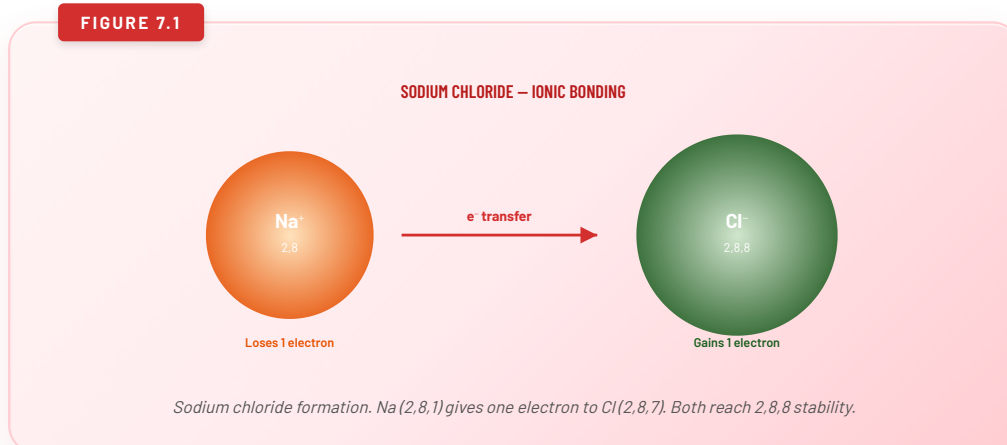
FIGURE 7.1

SODIUM CHLORIDE — IONIC BONDING

$Na^+$
2,8

$e^-$ transfer

$Cl^-$
2,8,8

Loses 1 electron

Gains 1 electron

Sodium chloride formation. Na (2,8,1) gives one electron to Cl (2,8,7). Both reach 2,8,8 stability.